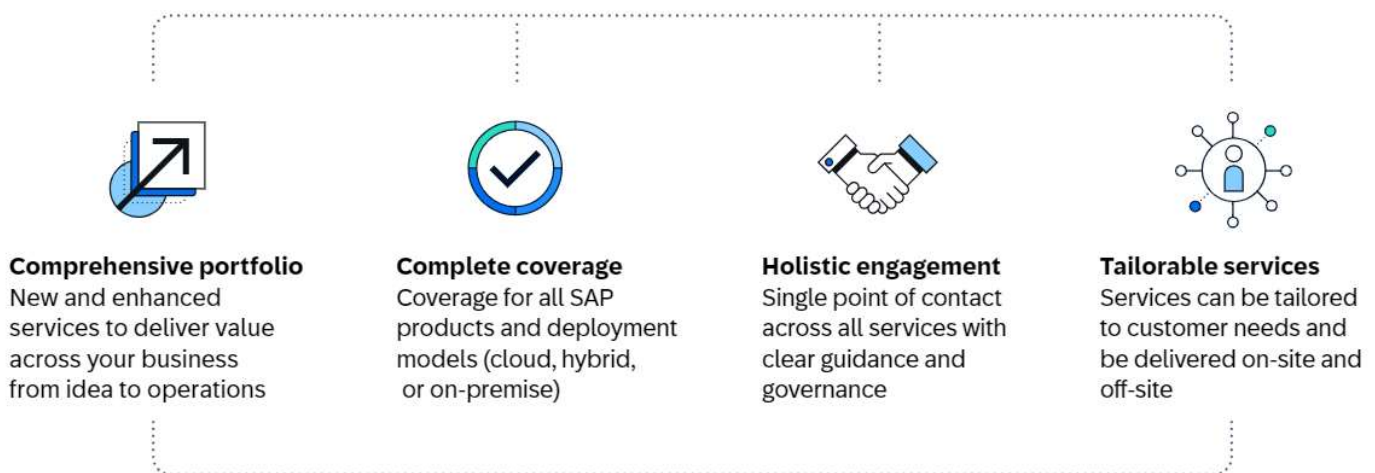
Comprehensive portfolio
New and enhanced services to deliver value across your business from idea to operations

Complete coverage
Coverage for all SAP products and deployment models (cloud, hybrid, or on-premise)

Holistic engagement
Single point of contact across all services with clear guidance and governance

Tailorable services
Services can be tailored to customer needs and be delivered on-site and off-site